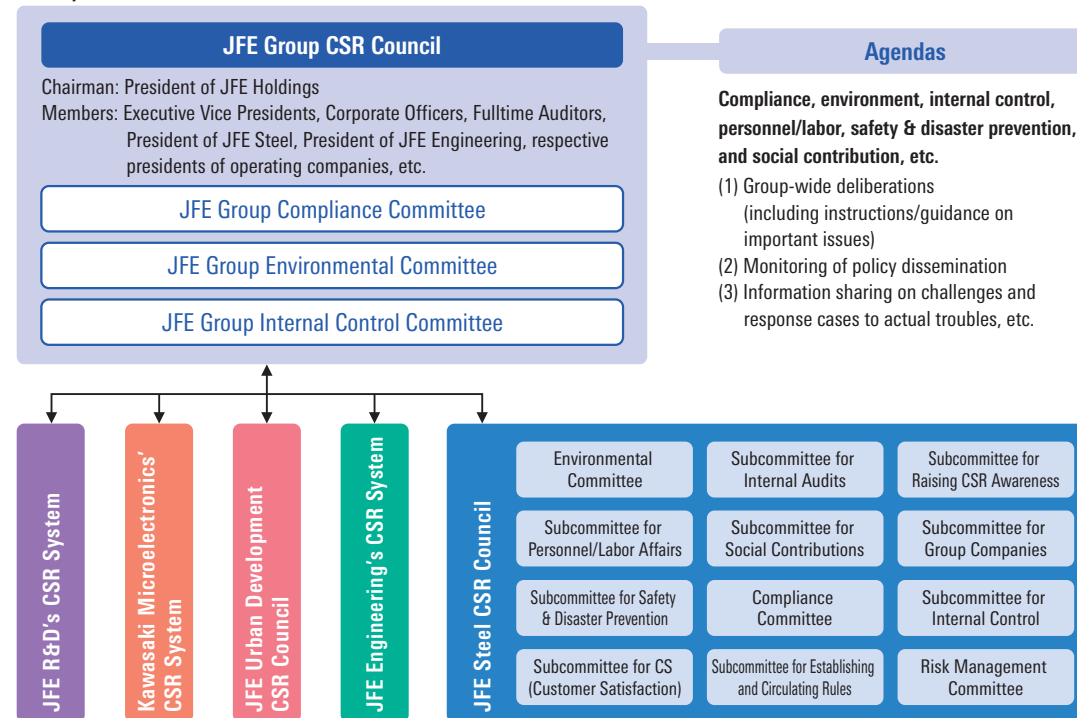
JFE Group CSR Council

Chairman: President of JFE Holdings
Members: Executive Vice Presidents, Corporate Officers, Fulltime Auditors, President of JFE Steel, President of JFE Engineering, respective presidents of operating companies, etc.

JFE Group Compliance Committee

JFE Group Environmental Committee

JFE Group Internal Control Committee

Agendas

Compliance, environment, internal control, personnel/labor, safety & disaster prevention, and social contribution, etc.

(1) Group-wide deliberations (including instructions/guidance on important issues)
(2) Monitoring of policy dissemination
(3) Information sharing on challenges and response cases to actual troubles, etc.

JFE R&D's CSR System

Kawasaki Microelectronics' CSR System

JFE Urban Development CSR Council

JFE Engineering's CSR System

JFE Steel CSR Council

Environmental Committee

Subcommittee for Internal Audits

Subcommittee for Raising CSR Awareness

Subcommittee for Personnel/Labor Affairs

Subcommittee for Social Contributions

Subcommittee for Group Companies

Subcommittee for Safety & Disaster Prevention

Compliance Committee

Subcommittee for Internal Control

Subcommittee for CS (Customer Satisfaction)

Subcommittee for Establishing and Circulating Rules

Risk Management Committee